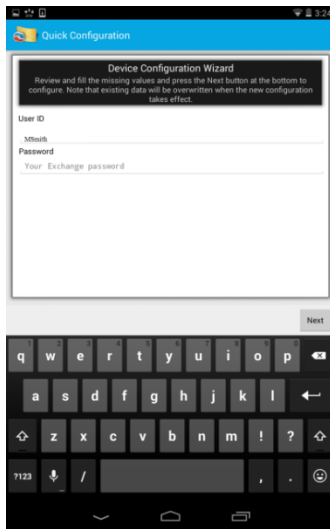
3:24

Quick Configuration

Device Configuration Wizard
Review and fill the missing values and press the Next button at the bottom to configure. Note that existing data will be overwritten when the new configuration takes effect.

User ID
MSmith
Password
Your Exchange password

Next

q w e r t y u i o p
a s d f g h j k l
z x c v b n m ! ?
?123 / , .